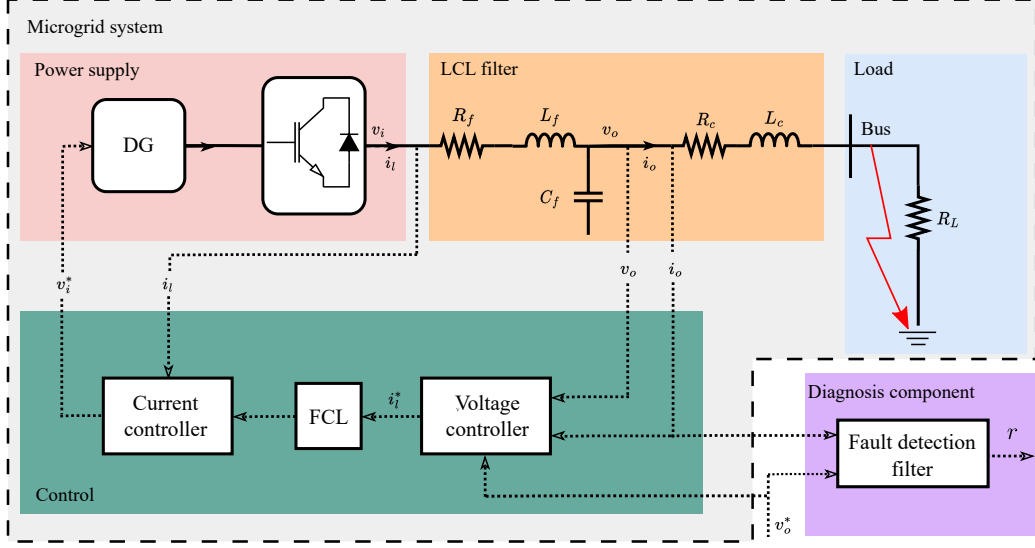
Microgrid system

Power supply

DG

$v_i$
$i_l$

LCL filter

$R_f$
$L_f$
$v_o$
$i_o$
$C_f$
$R_c$
$L_c$

Load

Bus

$R_L$

$v_i^*$
$i_l$
$v_o$
$i_o$

Current controller

FCL

$i_l^*$

Voltage controller

Control

Diagnosis component

Fault detection filter

$r$

$v_o^*$